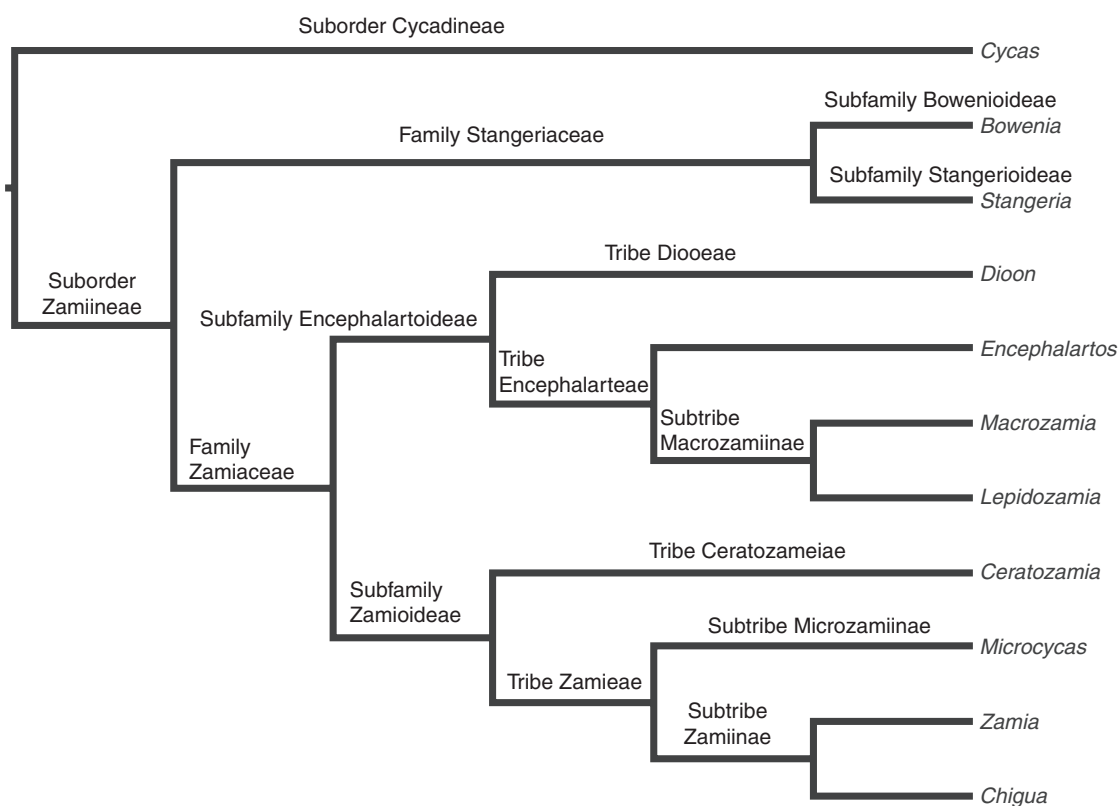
Suborder Cycadineae
Cycas
Subfamily Bowenioideae
Bowenia
Family Stangeriaceae
Subfamily Stangerioideae
Stangeria
Tribe Diooeae
Dioon
Suborder Zamiineae
Subfamily Encephalartoideae
Tribe Encephalarteae
Encephalartos
Subtribe Macrozamiinae
Macrozamia
Family Zamiaceae
Lepidozamia
Tribe Ceratozameiae
Ceratozamia
Subfamily Zamioideae
Subtribe Microzamiinae
Microcycas
Tribe Zamieae
Subtribe Zamiinae
Zamia
Chigua